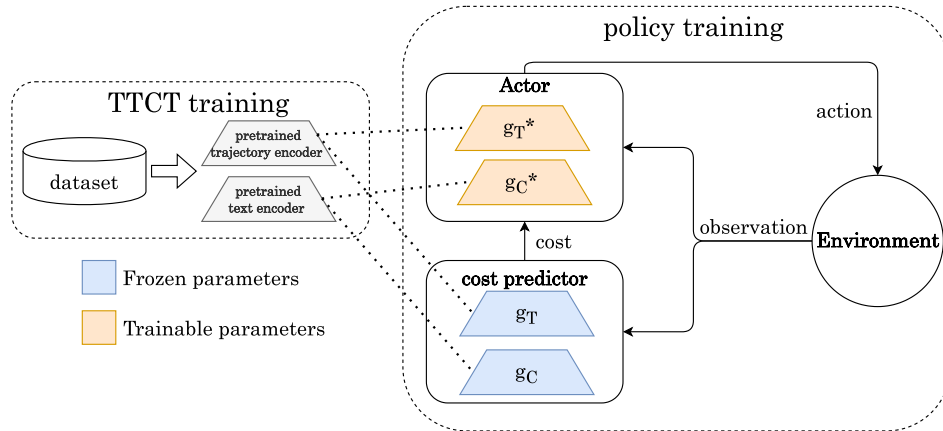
policy training

TTCT training

dataset

pretrained trajectory encoder

pretrained text encoder

Actor

$g_T$*

$g_C$*

action

observation

Environment

cost

cost predictor

$g_T$

$g_C$

Frozen parameters

Trainable parameters